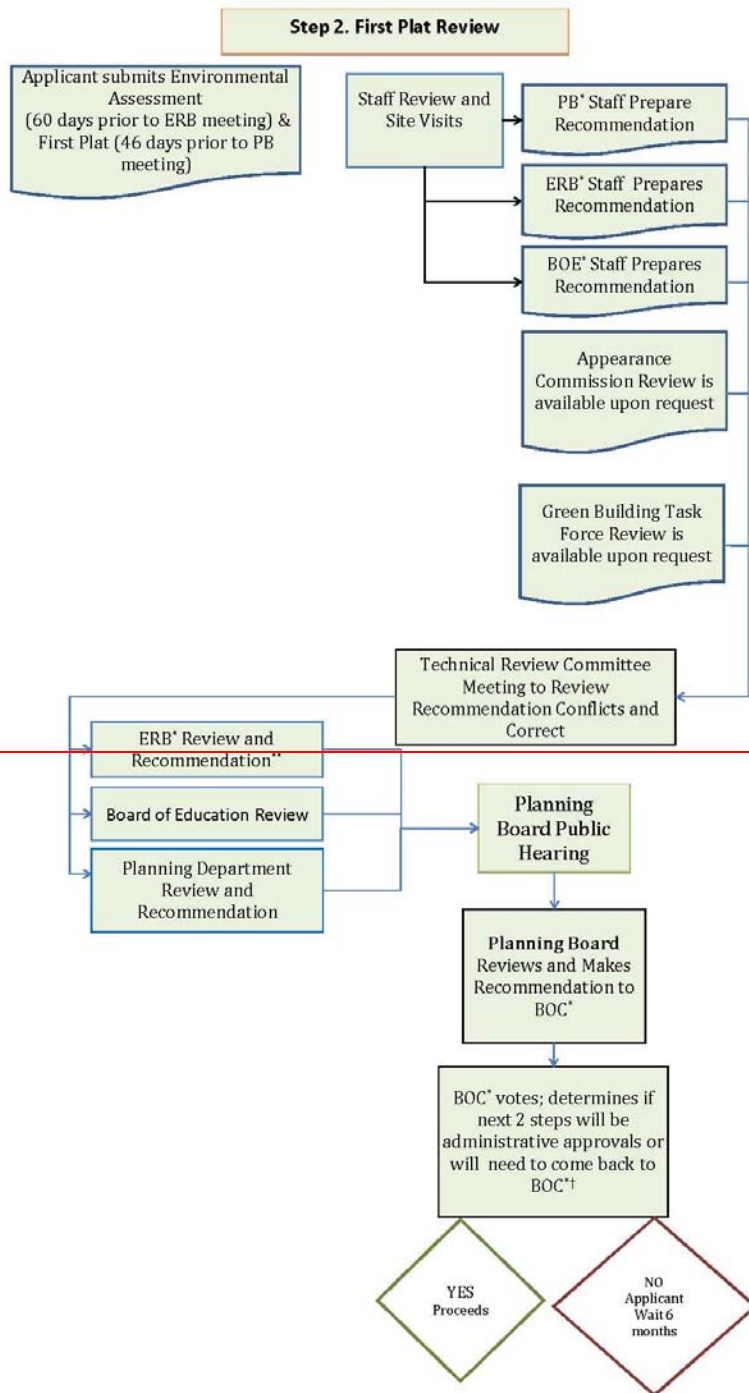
Step 2. First Plat Review

Applicant submits Environmental Assessment (60 days prior to ERB meeting) & First Plat (46 days prior to PB meeting)

Staff Review and Site Visits

PB* Staff Prepare Recommendation

ERB* Staff Prepares Recommendation

BOE* Staff Prepares Recommendation

Appearance Commission Review is available upon request

Green Building Task Force Review is available upon request

Technical Review Committee Meeting to Review Recommendation Conflicts and Correct

ERB* Review and Recommendation**

Board of Education Review

Planning Department Review and Recommendation

Planning Board Public Hearing

Planning Board Reviews and Makes Recommendation to BOC*

BOC* votes; determines if next 2 steps will be administrative approvals or will need to come back to BOC*†

YES Proceeds

NO Applicant Wait 6 months